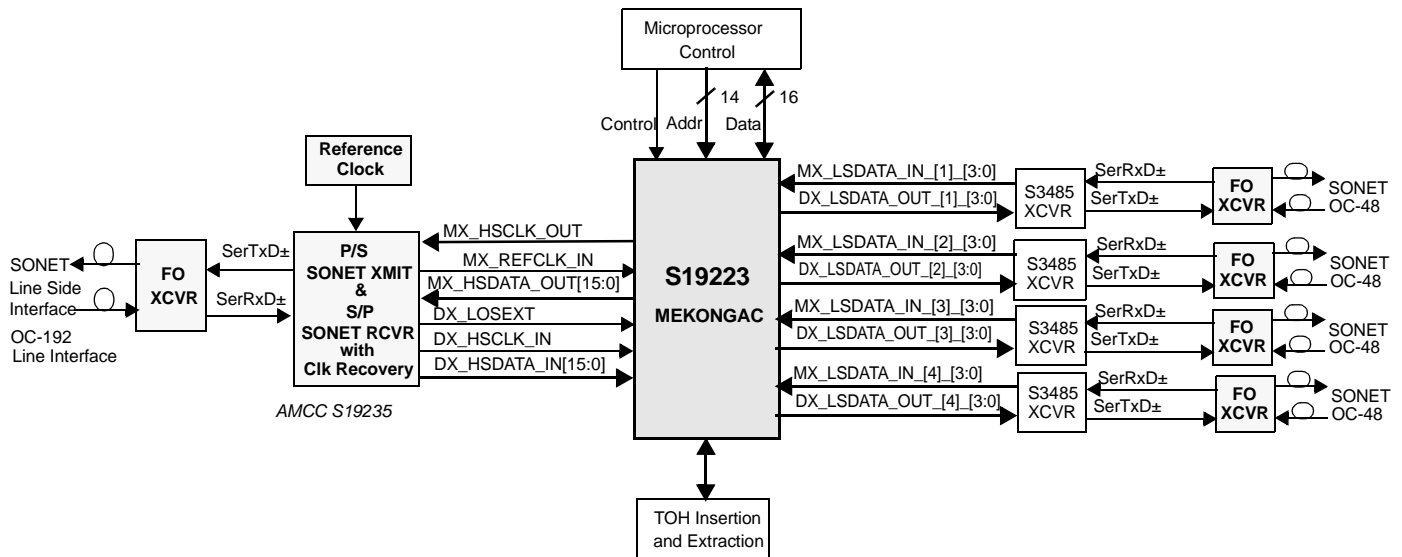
Microprocessor Control

14

16

Control

Addr

Data

Reference Clock

SONET

Line Side Interface

OC-192 Line Interface

FO XCVR

SerTxD±

SerRxD±

P/S SONET XMIT & S/P SONET RCVR with Clk Recovery

AMCC S19235

MX_HSCLK_OUT

MX_REFCLK_IN

MX_HSDATA_OUT[15:0]

DX_LOSEXT

DX_HSCLK_IN

DX_HSDATA_IN[15:0]

S19223

MEKONGAC

MX_LSDATA_IN_[1]_[3:0]

DX_LSDATA_OUT_[1]_[3:0]

MX_LSDATA_IN_[2]_[3:0]

DX_LSDATA_OUT_[2]_[3:0]

MX_LSDATA_IN_[3]_[3:0]

DX_LSDATA_OUT_[3]_[3:0]

MX_LSDATA_IN_[4]_[3:0]

DX_LSDATA_OUT_[4]_[3:0]

S3485 XCVR

SerRxD±

SerTxD±

FO XCVR

SONET OC-48

S3485 XCVR

SerRxD±

SerTxD±

FO XCVR

SONET OC-48

S3485 XCVR

SerRxD±

SerTxD±

FO XCVR

SONET OC-48

S3485 XCVR

SerRxD±

SerTxD±

FO XCVR

SONET OC-48

TOH Insertion and Extraction